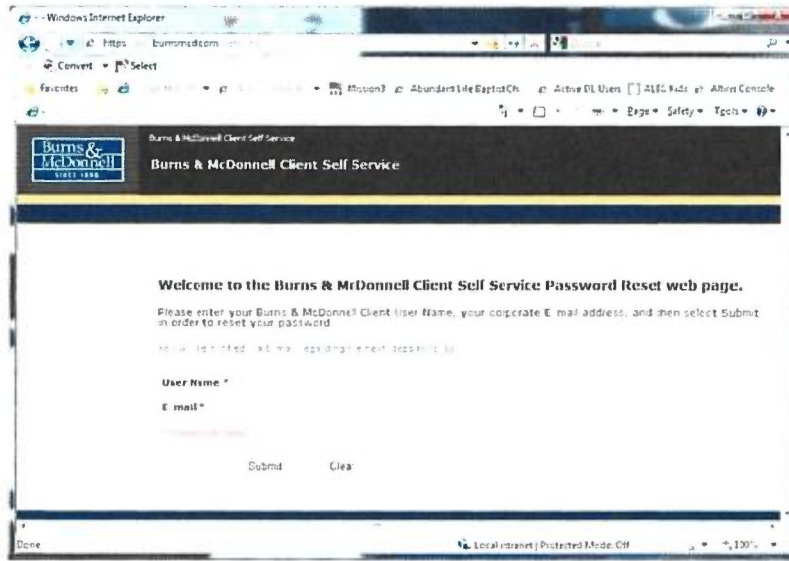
- - Windows Internet Explorer

https burnsmcd.com

Convert Select

Favorites Mission3 AbundantLifeBaptistCh Active DL Users ALEC Ads Altiris Console

Page Safety Tools

Burns & McDonnell SINCE 1898

Burns & McDonnell Client Self Service

Burns & McDonnell Client Self Service

Welcome to the Burns & McDonnell Client Self Service Password Reset web page.

Please enter your Burns & McDonnell Client User Name, your corporate E mail address, and then select Submit in order to reset your password

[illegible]

User Name *

E mail *

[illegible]

Submit Clear

Done

Local intranet | Protected Mode: Off 100%